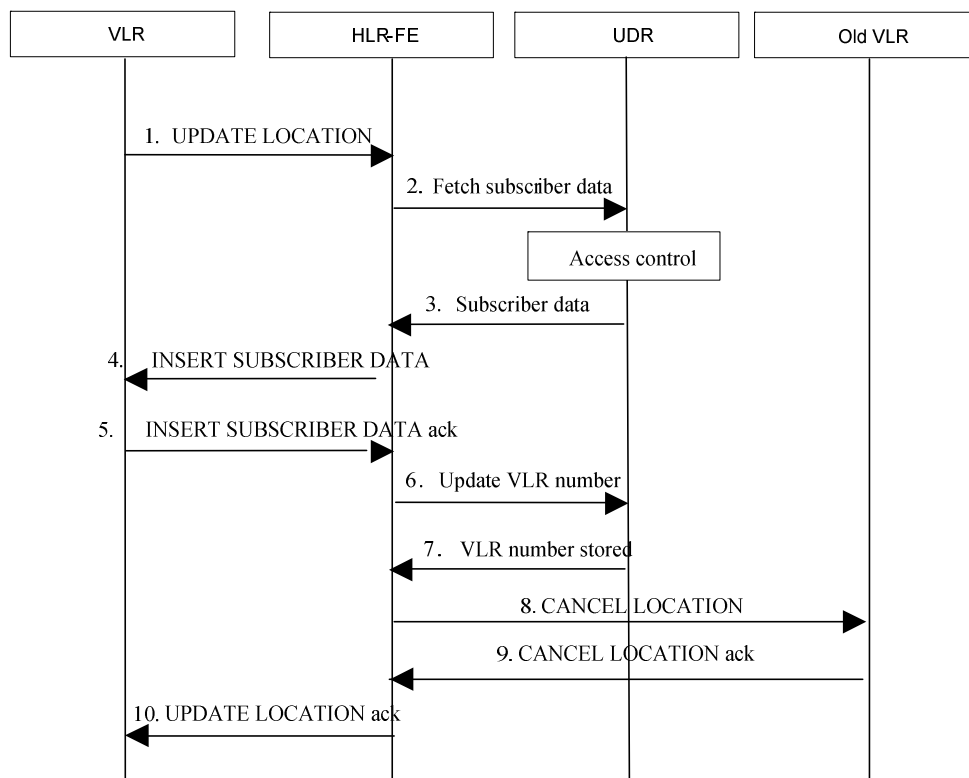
VLR

HLR-FE

UDR

Old VLR

1. UPDATE LOCATION

2. Fetch subscriber data

Access control

3. Subscriber data

4. INSERT SUBSCRIBER DATA

5. INSERT SUBSCRIBER DATA ack

6. Update VLR number

7. VLR number stored

8. CANCEL LOCATION

9. CANCEL LOCATION ack

10. UPDATE LOCATION ack